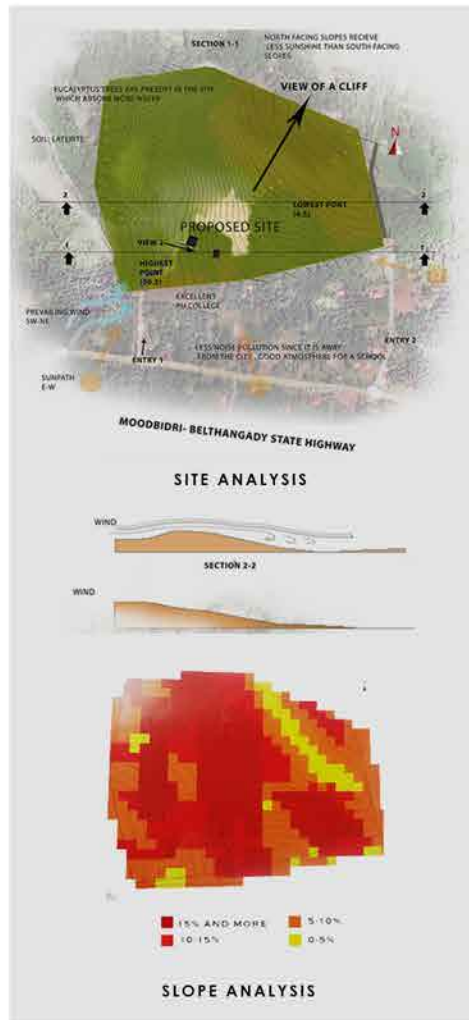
SECTION 1-1

NORTH FACING SLOPES RECIEVE LESS SUNSHINE THAN SOUTH FACING SLOPES

EUCALYPTUS TREES ARE PRESENT IN THE SITE WHICH ABSORB MORE WATER

VIEW OF A CLIFF

N

SOIL: LATERITE

2

2

LOWEST POINT (4.5)

PROPOSED SITE

1

1

VIEW 2

HIGHEST POINT (59.2)

PREVAILING WIND SW-NE

EXCELLENT PU COLLEGE

ENTRY 1

ENTRY 2

LESS NOISE POLLUTION SINCE IT IS AWAY FROM THE CITY - GOOD ATMOSPHERE FOR A SCHOOL

SUNPATH E-W

MOODBIDRI- BELTHANGADY STATE HIGHWAY

SITE ANALYSIS

WIND

SECTION 2-2

WIND

15% AND MORE

5-10%

10-15%

0-5%

SLOPE ANALYSIS